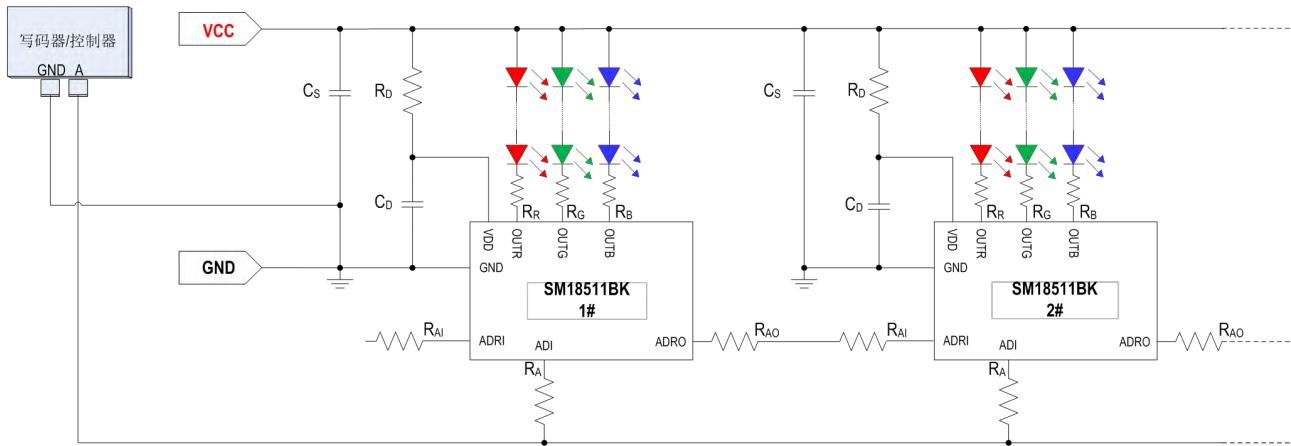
写码器/控制器
GND A

VCC

GND

$C_S$

$R_D$

$C_D$

$R_R$ $R_G$ $R_B$

VDD OUTR OUTG OUTB

GND

SM18511BK
1#

$R_{AI}$

ADRI ADI ADRO

$R_{AO}$

$R_A$

$C_S$

$R_D$

$C_D$

$R_R$ $R_G$ $R_B$

VDD OUTR OUTG OUTB

GND

SM18511BK
2#

$R_{AI}$

ADRI ADI ADRO

$R_{AO}$

$R_A$